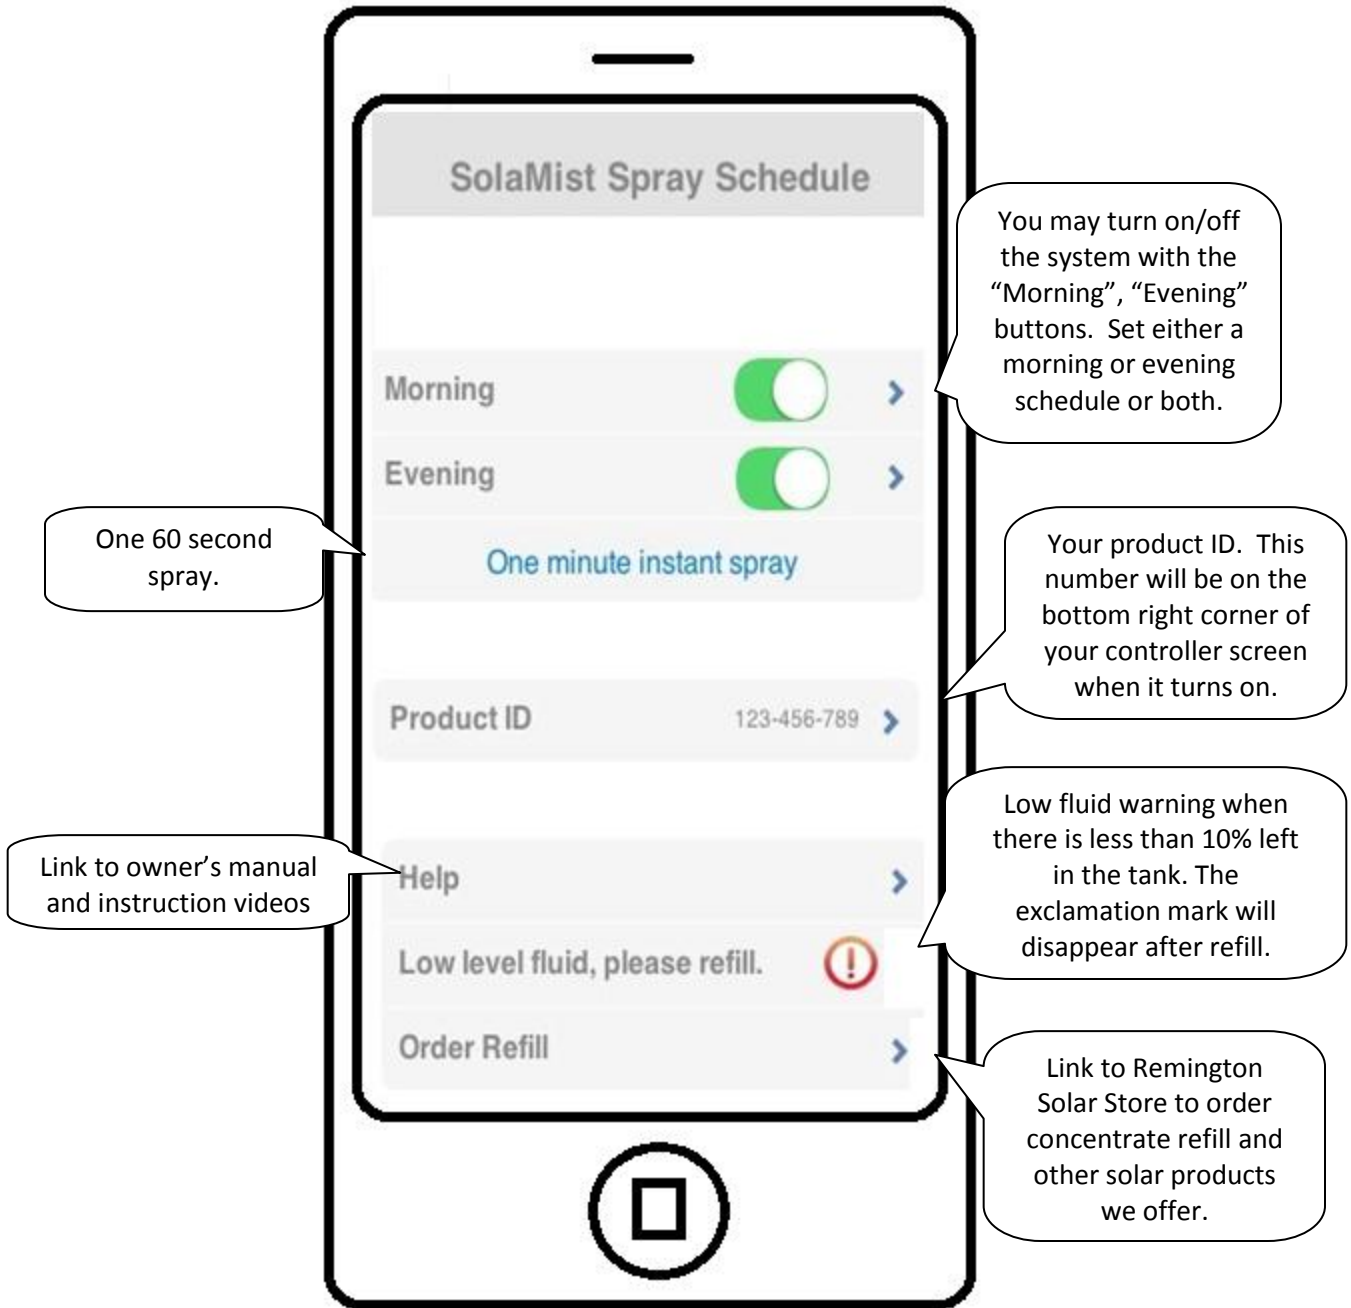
SolaMist Spray Schedule

You may turn on/off the system with the "Morning", "Evening" buttons. Set either a morning or evening schedule or both.

Morning

Evening

One 60 second spray.

One minute instant spray

Your product ID. This number will be on the bottom right corner of your controller screen when it turns on.

Product ID 123-456-789

Low fluid warning when there is less than 10% left in the tank. The exclamation mark will disappear after refill.

Link to owner's manual and instruction videos

Help

Low level fluid, please refill.

Order Refill

Link to Remington Solar Store to order concentrate refill and other solar products we offer.